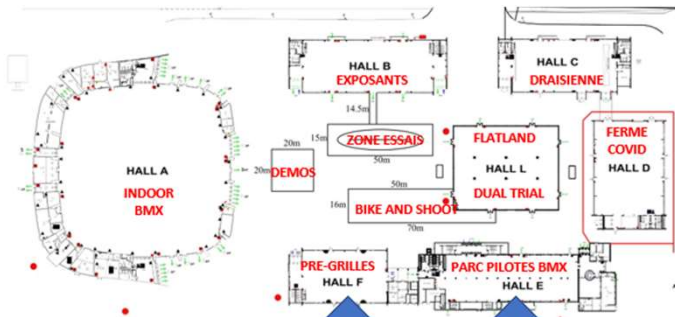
HALL B
EXPOSANTS

HALL C
DRAISIENNE

14.5m

15m
ZONE ESSAIS
50m

FLATLAND
HALL L
DUAL TRIAL

FERME
COVID
HALL D

HALL A
INDOOR
BMX

20m
20m
DEMOS

50m
16m
BIKE AND SHOOT
70m

PRE-GRILLES
HALL F

PARC PILOTES BMX
HALL E